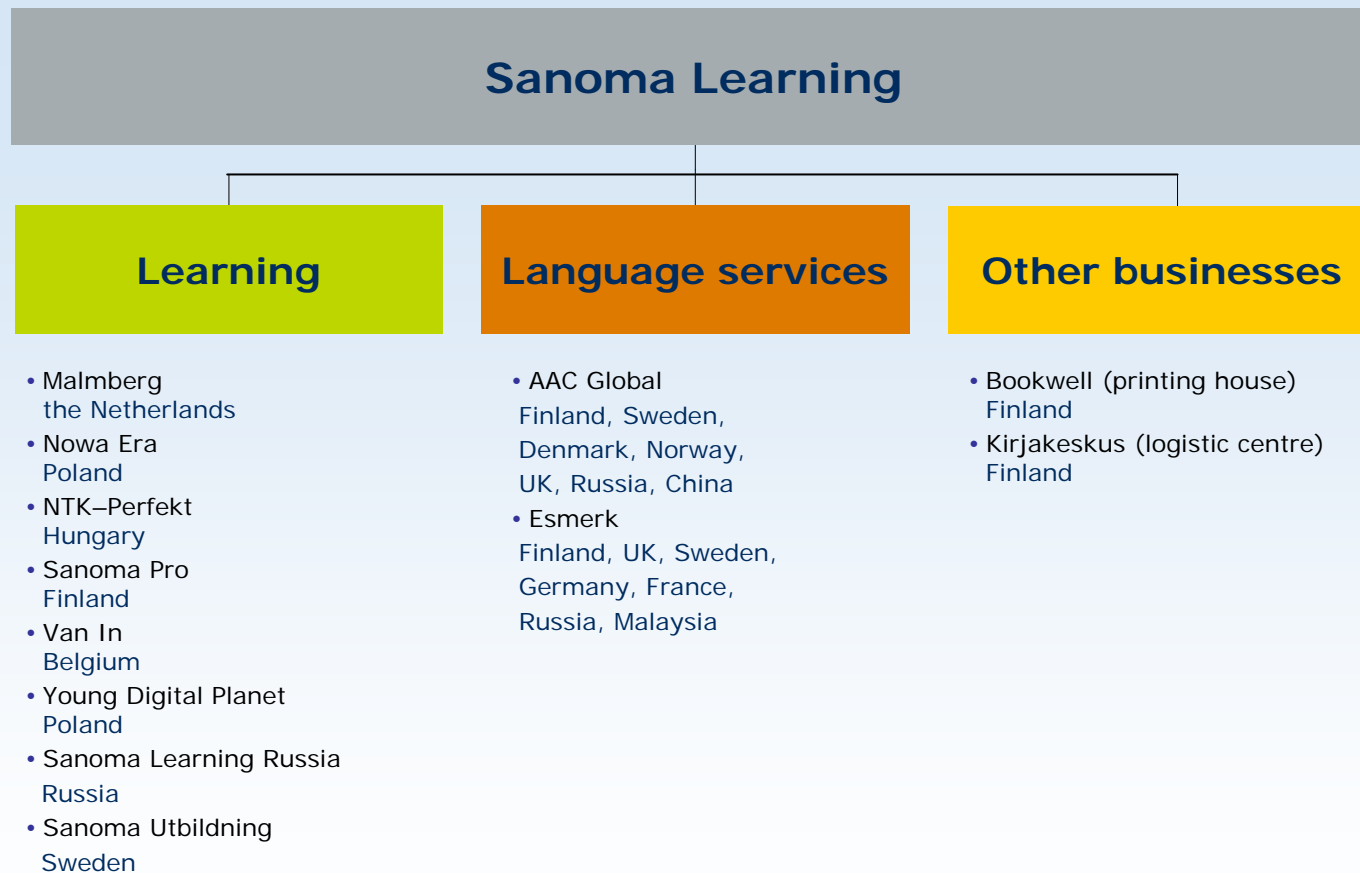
Sanoma Learning

Learning

Language services

Other businesses

• Malmberg
the Netherlands
• Nowa Era
Poland
• NTK–Perfekt
Hungary
• Sanoma Pro
Finland
• Van In
Belgium
• Young Digital Planet
Poland
• Sanoma Learning Russia
Russia
• Sanoma Utbildning
Sweden

• AAC Global
Finland, Sweden, Denmark, Norway, UK, Russia, China
• Esmerk
Finland, UK, Sweden, Germany, France, Russia, Malaysia

• Bookwell (printing house)
Finland
• Kirjakeskus (logistic centre)
Finland